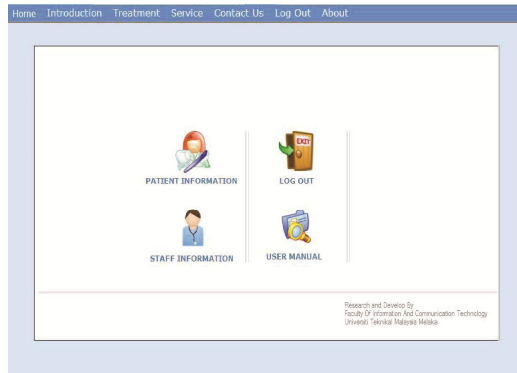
Home Introduction Treatment Service Contact Us Log Out About

PATIENT INFORMATION

EXIT

LOG OUT

STAFF INFORMATION

USER MANUAL

Research and Develop By
Faculty Of Information And Communication Technology
Universiti Teknikal Malaysia Melaka